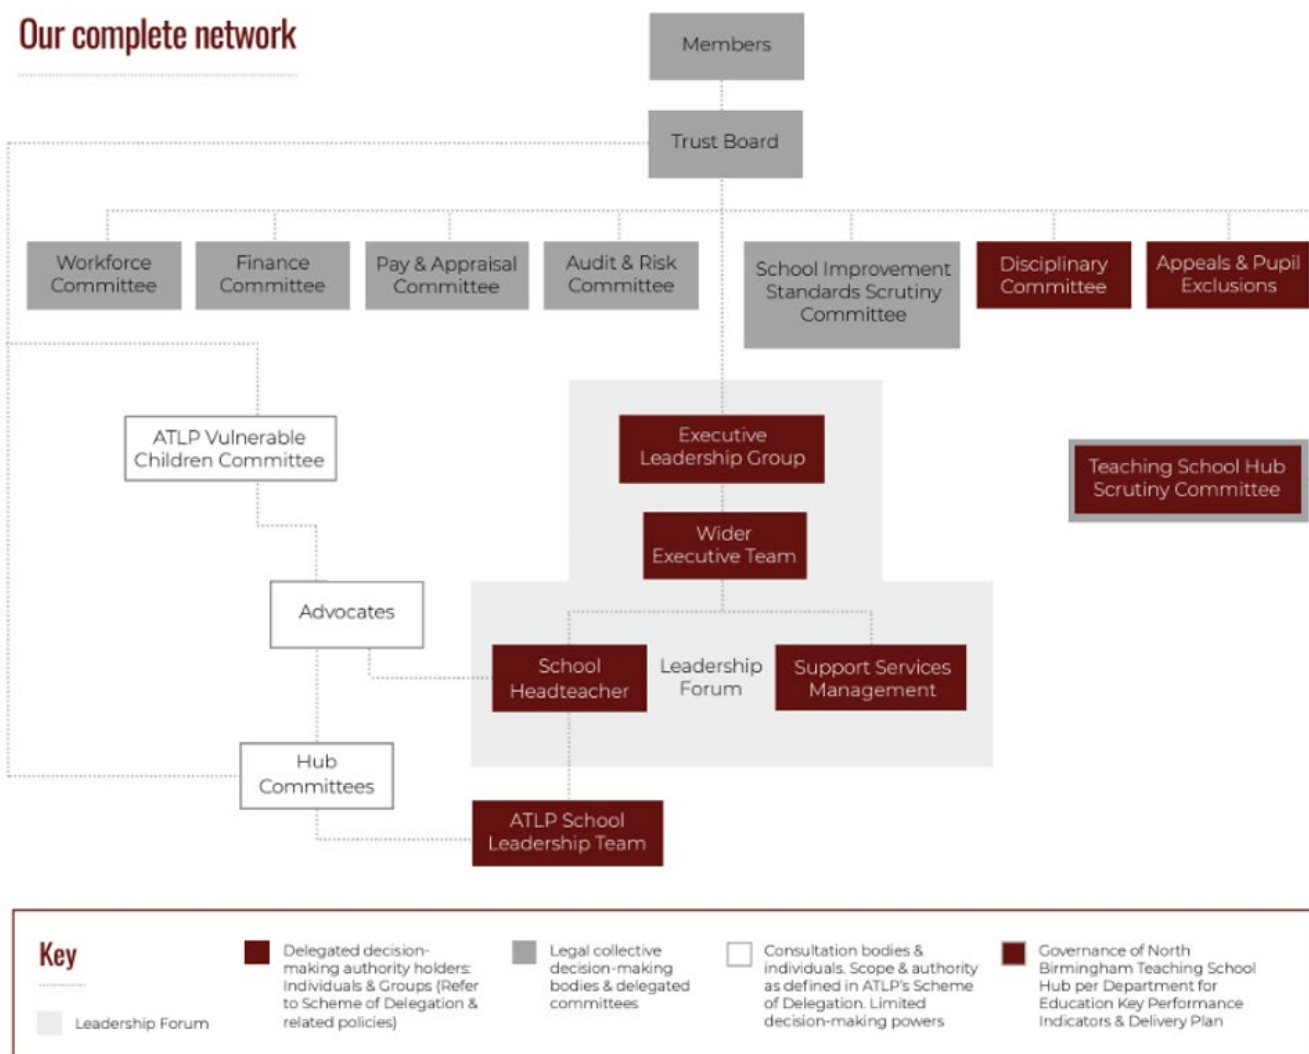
Our complete network

Members

Trust Board

Workforce Committee

Finance Committee

Pay & Appraisal Committee

Audit & Risk Committee

School Improvement Standards Scrutiny Committee

Disciplinary Committee

Appeals & Pupil Exclusions

ATLP Vulnerable Children Committee

Executive Leadership Group

Teaching School Hub Scrutiny Committee

Wider Executive Team

Advocates

School Headteacher

Leadership Forum

Support Services Management

Hub Committees

ATLP School Leadership Team

Key

Leadership Forum

Delegated decision-making authority holders: Individuals & Groups (Refer to Scheme of Delegation & related policies)

Legal collective decision-making bodies & delegated committees

Consultation bodies & individuals. Scope & authority as defined in ATLP's Scheme of Delegation. Limited decision-making powers

Governance of North Birmingham Teaching School Hub per Department for Education Key Performance Indicators & Delivery Plan